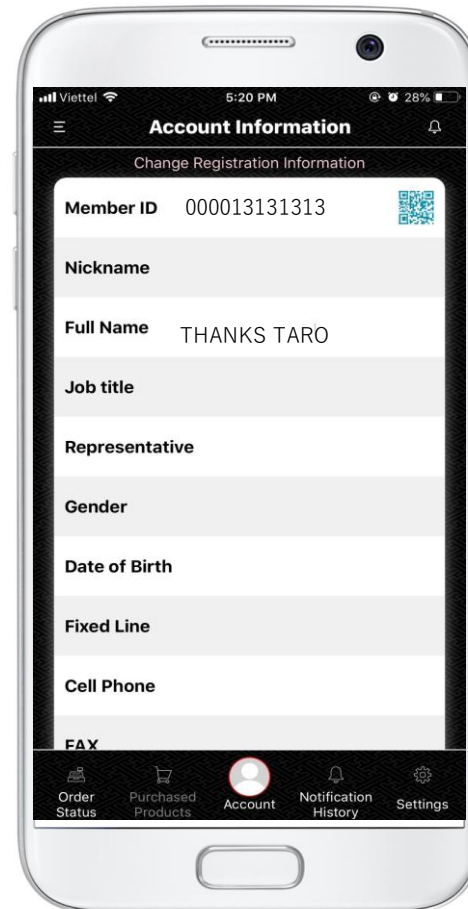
Viettel 5:20 PM 28%

Account Information

Change Registration Information

Member ID 000013131313

Nickname

Full Name THANKS TARO

Job title

Representative

Gender

Date of Birth

Fixed Line

Cell Phone

FAX

Order Status
Purchased Products
Account
Notification History
Settings